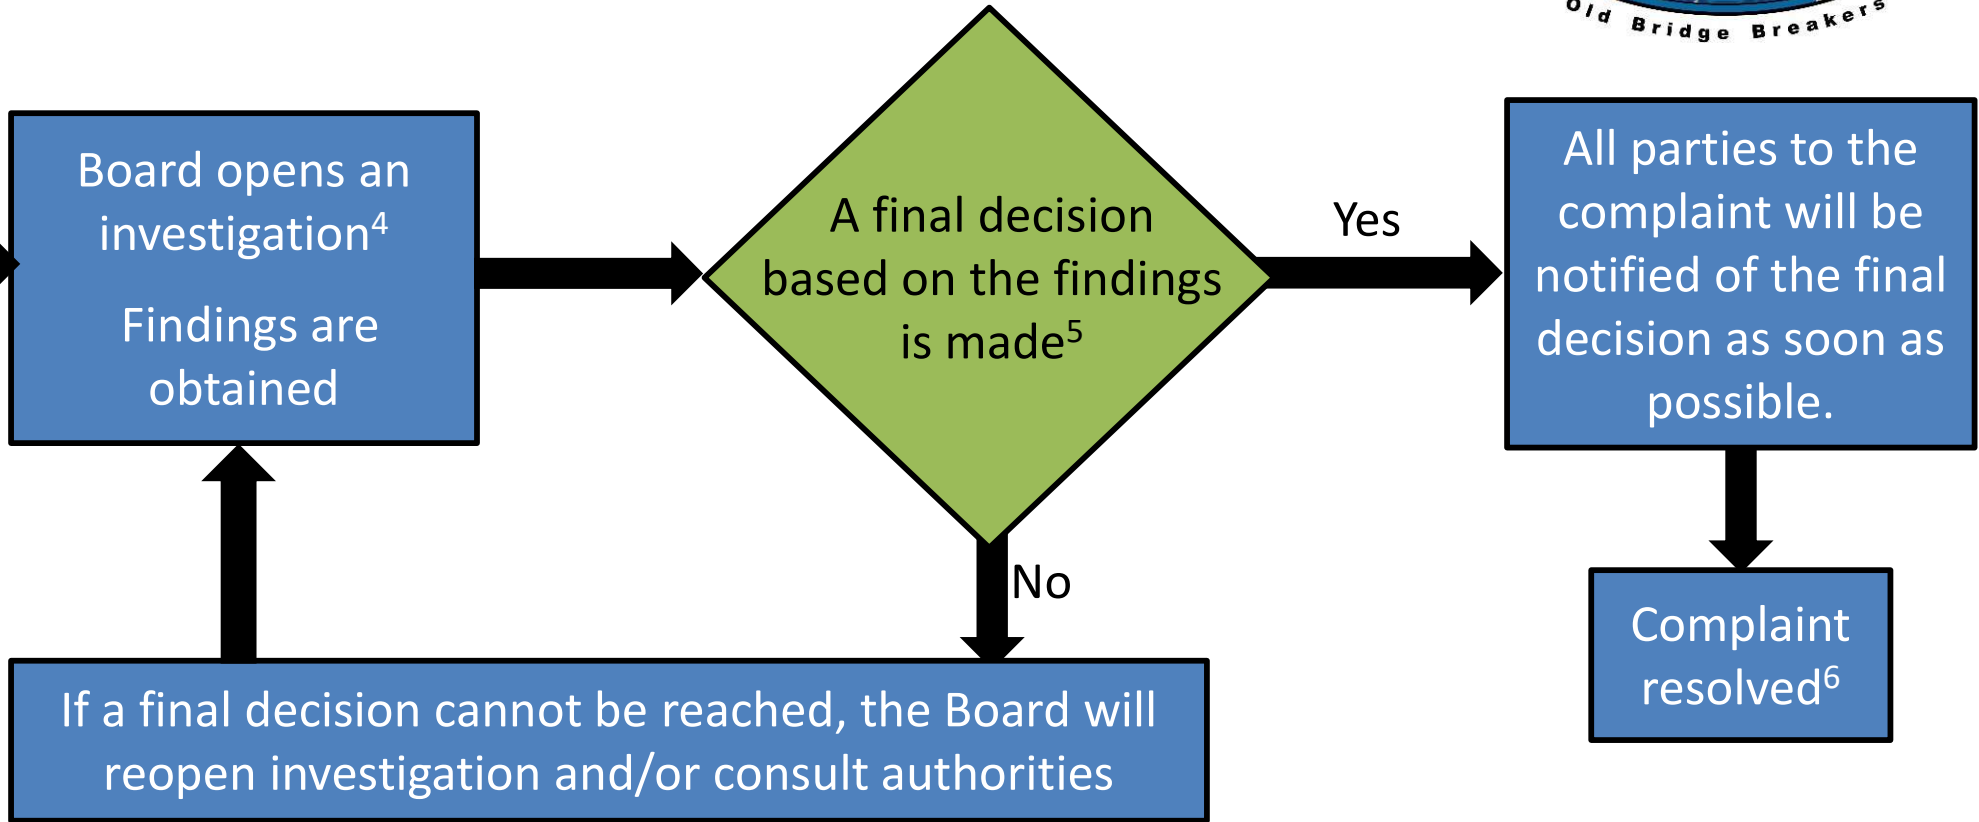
Old Bridge Breakers

Board opens an investigation$^4$

Findings are obtained

A final decision based on the findings is made$^5$

Yes

All parties to the complaint will be notified of the final decision as soon as possible.

No

Complaint resolved$^6$

If a final decision cannot be reached, the Board will reopen investigation and/or consult authorities